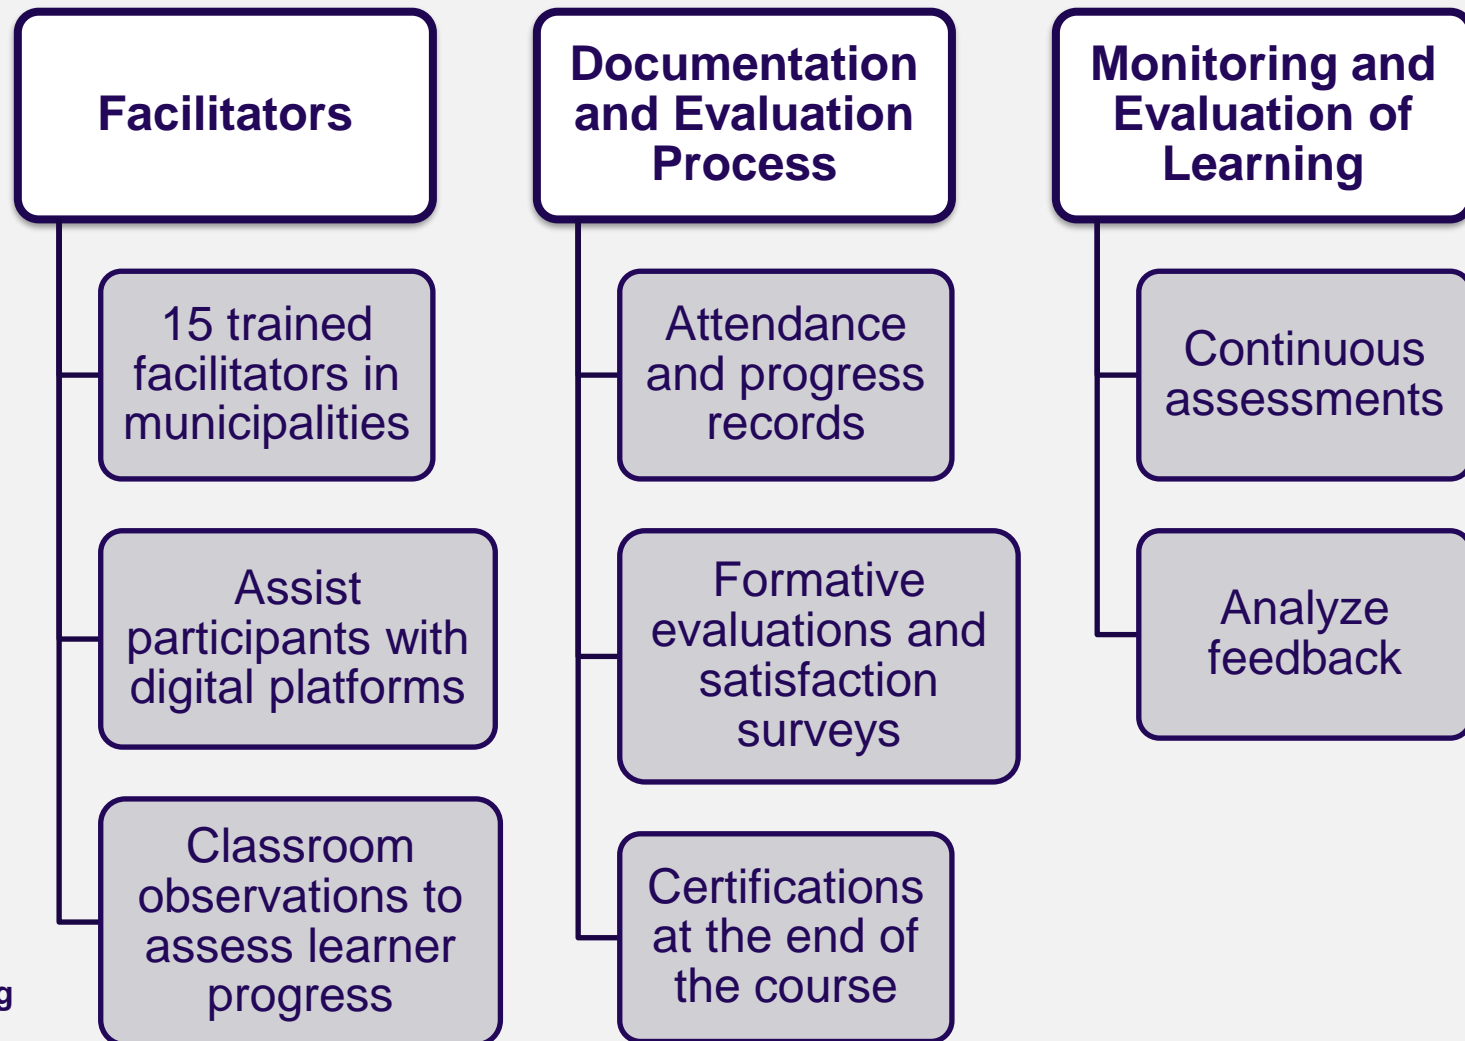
Facilitators

15 trained facilitators in municipalities

Assist participants with digital platforms

Classroom observations to assess learner progress

Documentation and Evaluation Process

Attendance and progress records

Formative evaluations and satisfaction surveys

Certifications at the end of the course

Monitoring and Evaluation of Learning

Continuous assessments

Analyze feedback

g